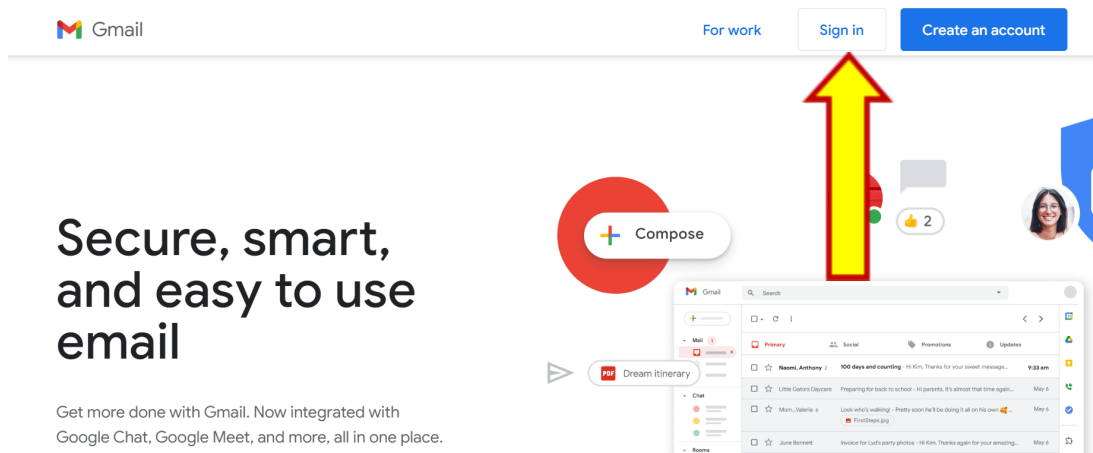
Gmail

For work

Sign in

Create an account

Secure, smart, and easy to use email

Get more done with Gmail. Now integrated with Google Chat, Google Meet, and more, all in one place.

Compose

2

PDF Dream itinerary

Gmail

Search

Mail 1

Chat

Rooms

Primary

Social

Promotions

Updates

Naomi, Anthony 2

100 days and counting - Hi Kim, Thanks for your sweet message...

9:33 am

Little Gators Daycare

Preparing for back to school - Hi parents, It's almost that time again...

May 6

Mom...Valerie 4

Look who's walking! - Pretty soon he'll be doing it all on his own

May 6

FirstSteps.jpg

June Bennett

Invoice for Lyd's party photos - Hi Kim, Thanks again for your amazing...

May 6